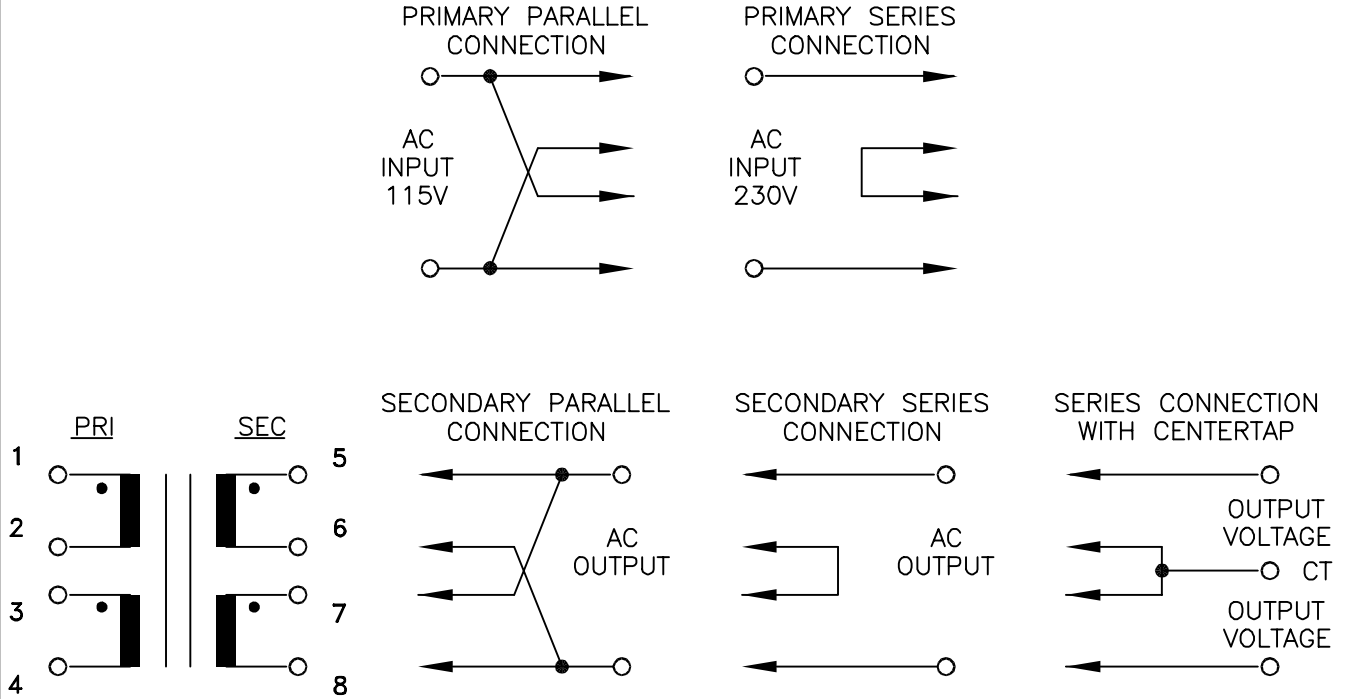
PRIMARY PARALLEL CONNECTION

AC INPUT 115V

PRIMARY SERIES CONNECTION

AC INPUT 230V

PRI

SEC

1

2

3

4

5

6

7

8

SECONDARY PARALLEL CONNECTION

AC OUTPUT

SECONDARY SERIES CONNECTION

AC OUTPUT

SERIES CONNECTION WITH CENTERTAP

OUTPUT VOLTAGE

CT

OUTPUT VOLTAGE